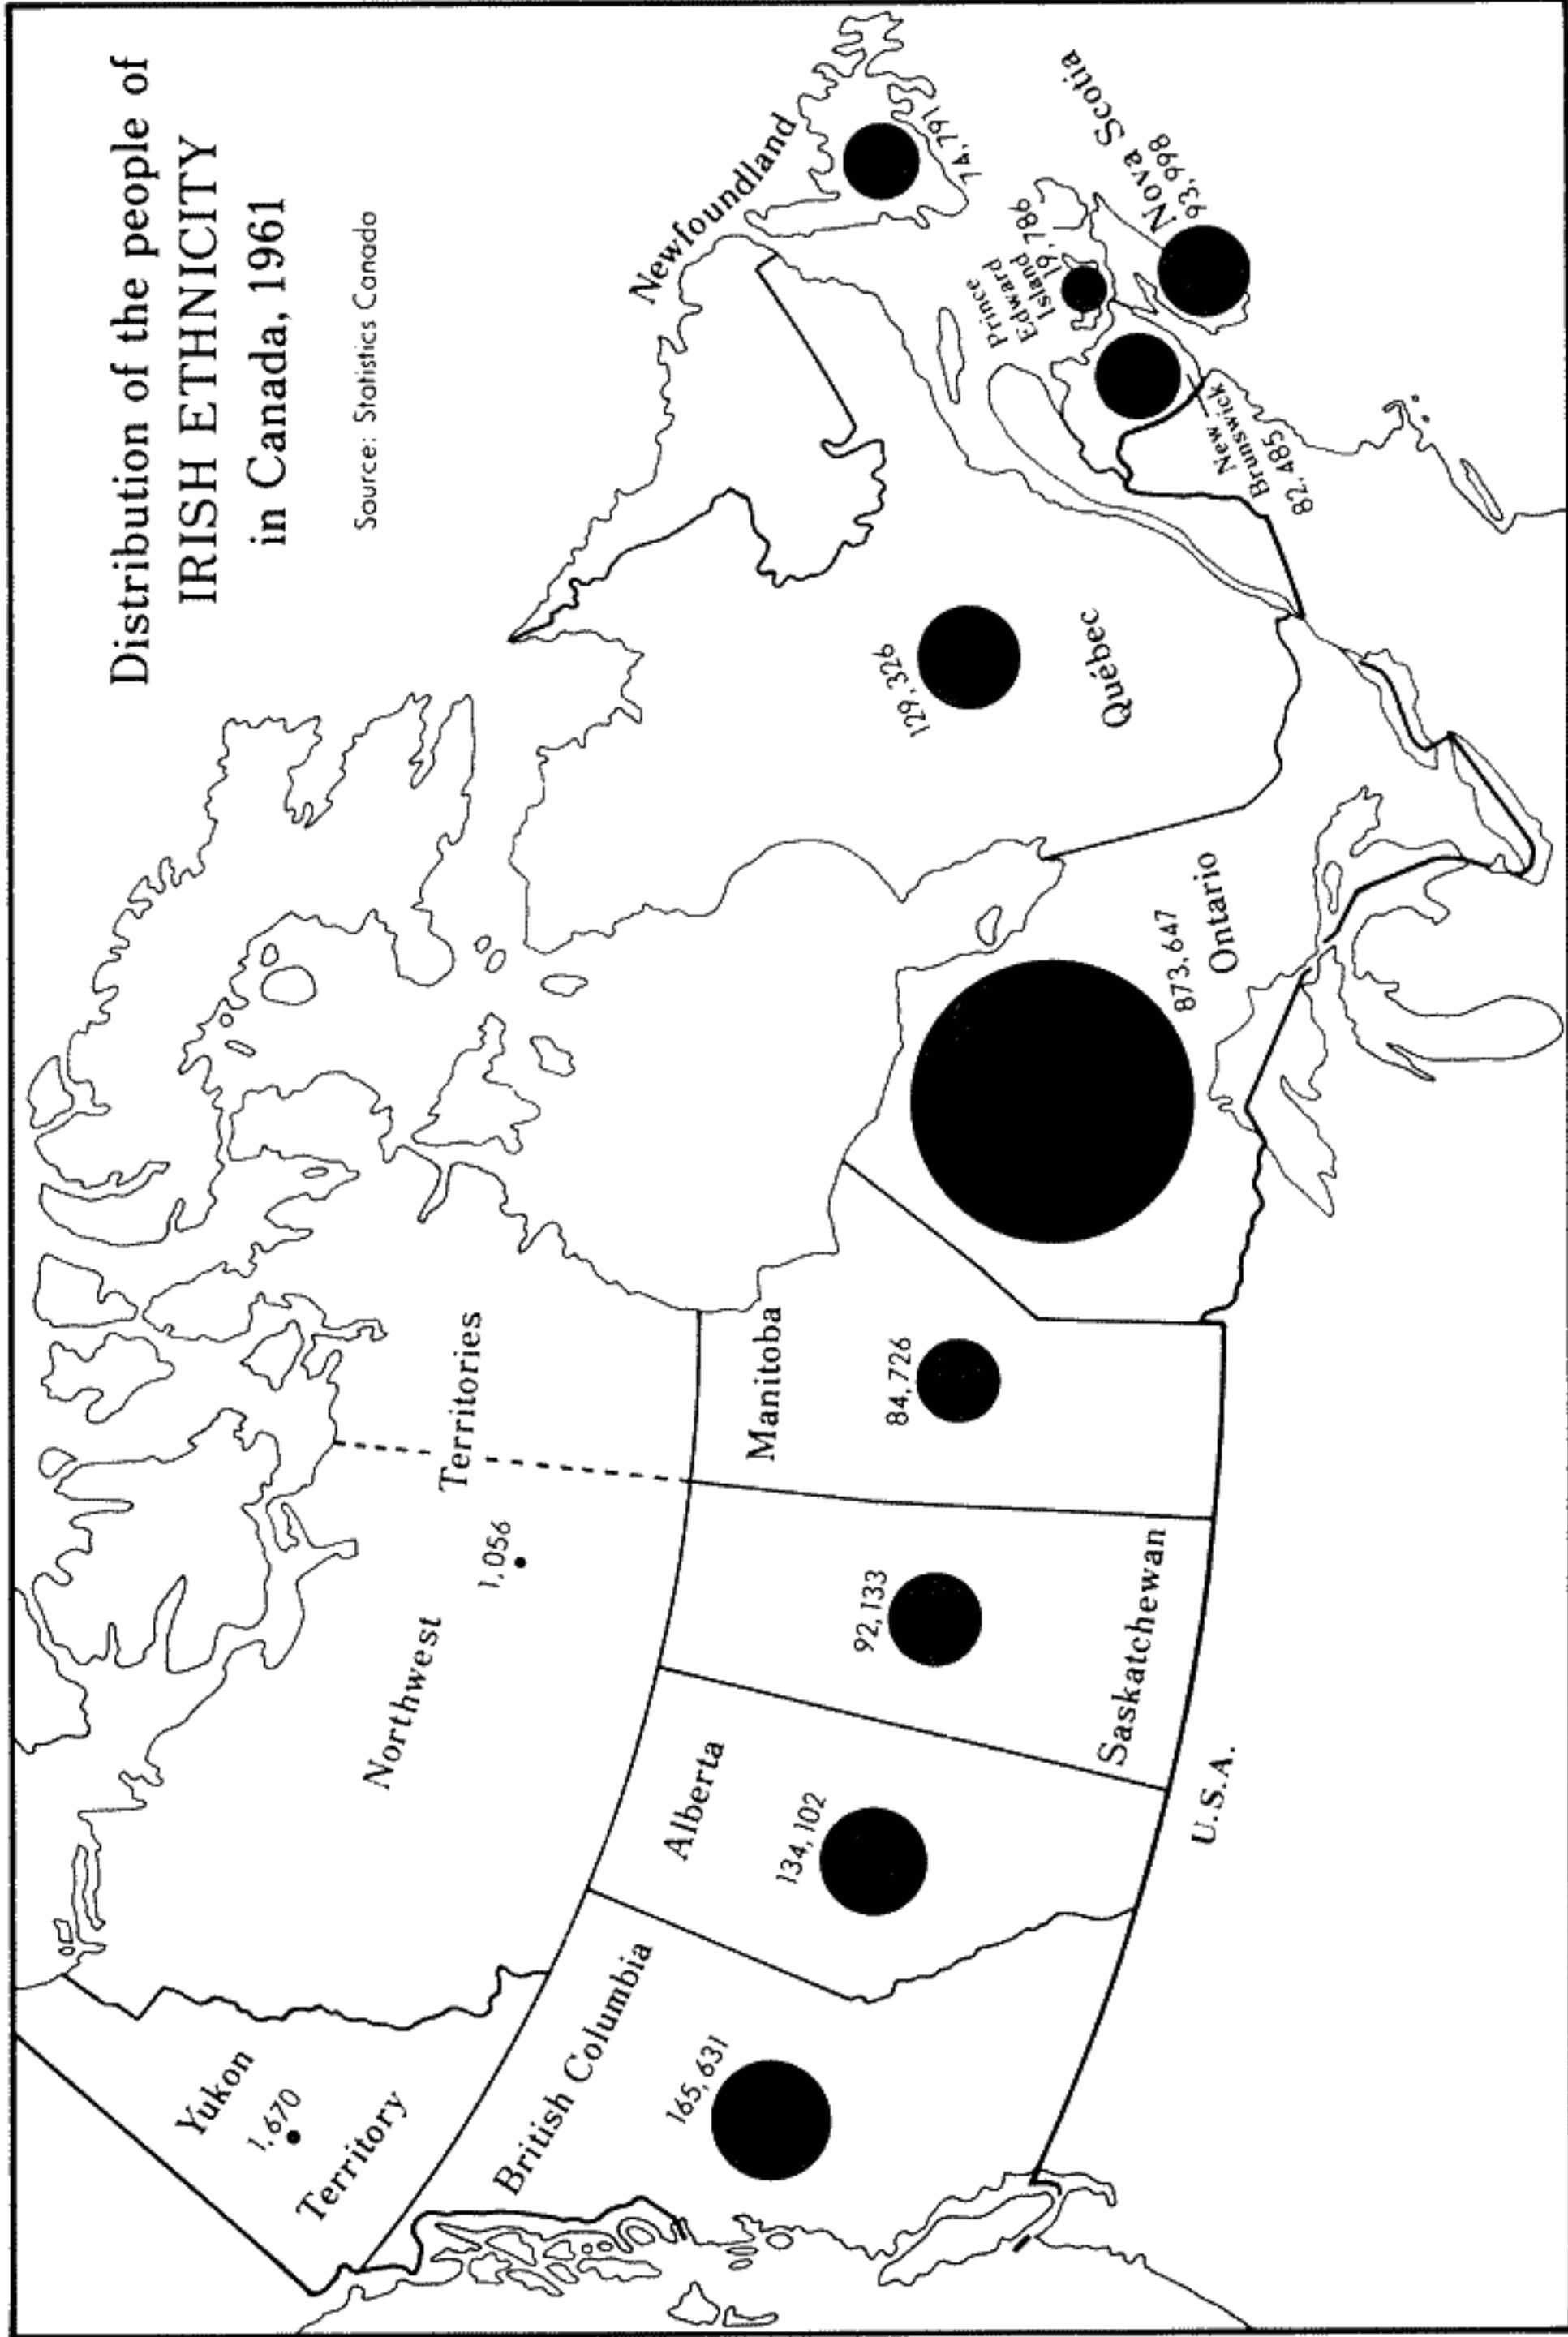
Distribution of the people of IRISH ETHNICITY in Canada, 1961

Source: Statistics Canada

Newfoundland
74,791

Nova Scotia
93,998

Prince Edward Island
19,786

New Brunswick
82,485

Québec
129,326

Ontario
873,647

Manitoba
84,726

Saskatchewan
92,133

Alberta
134,102

British Columbia
165,631

Northwest Territories
1,056

Yukon Territory
1,670

U.S.A.